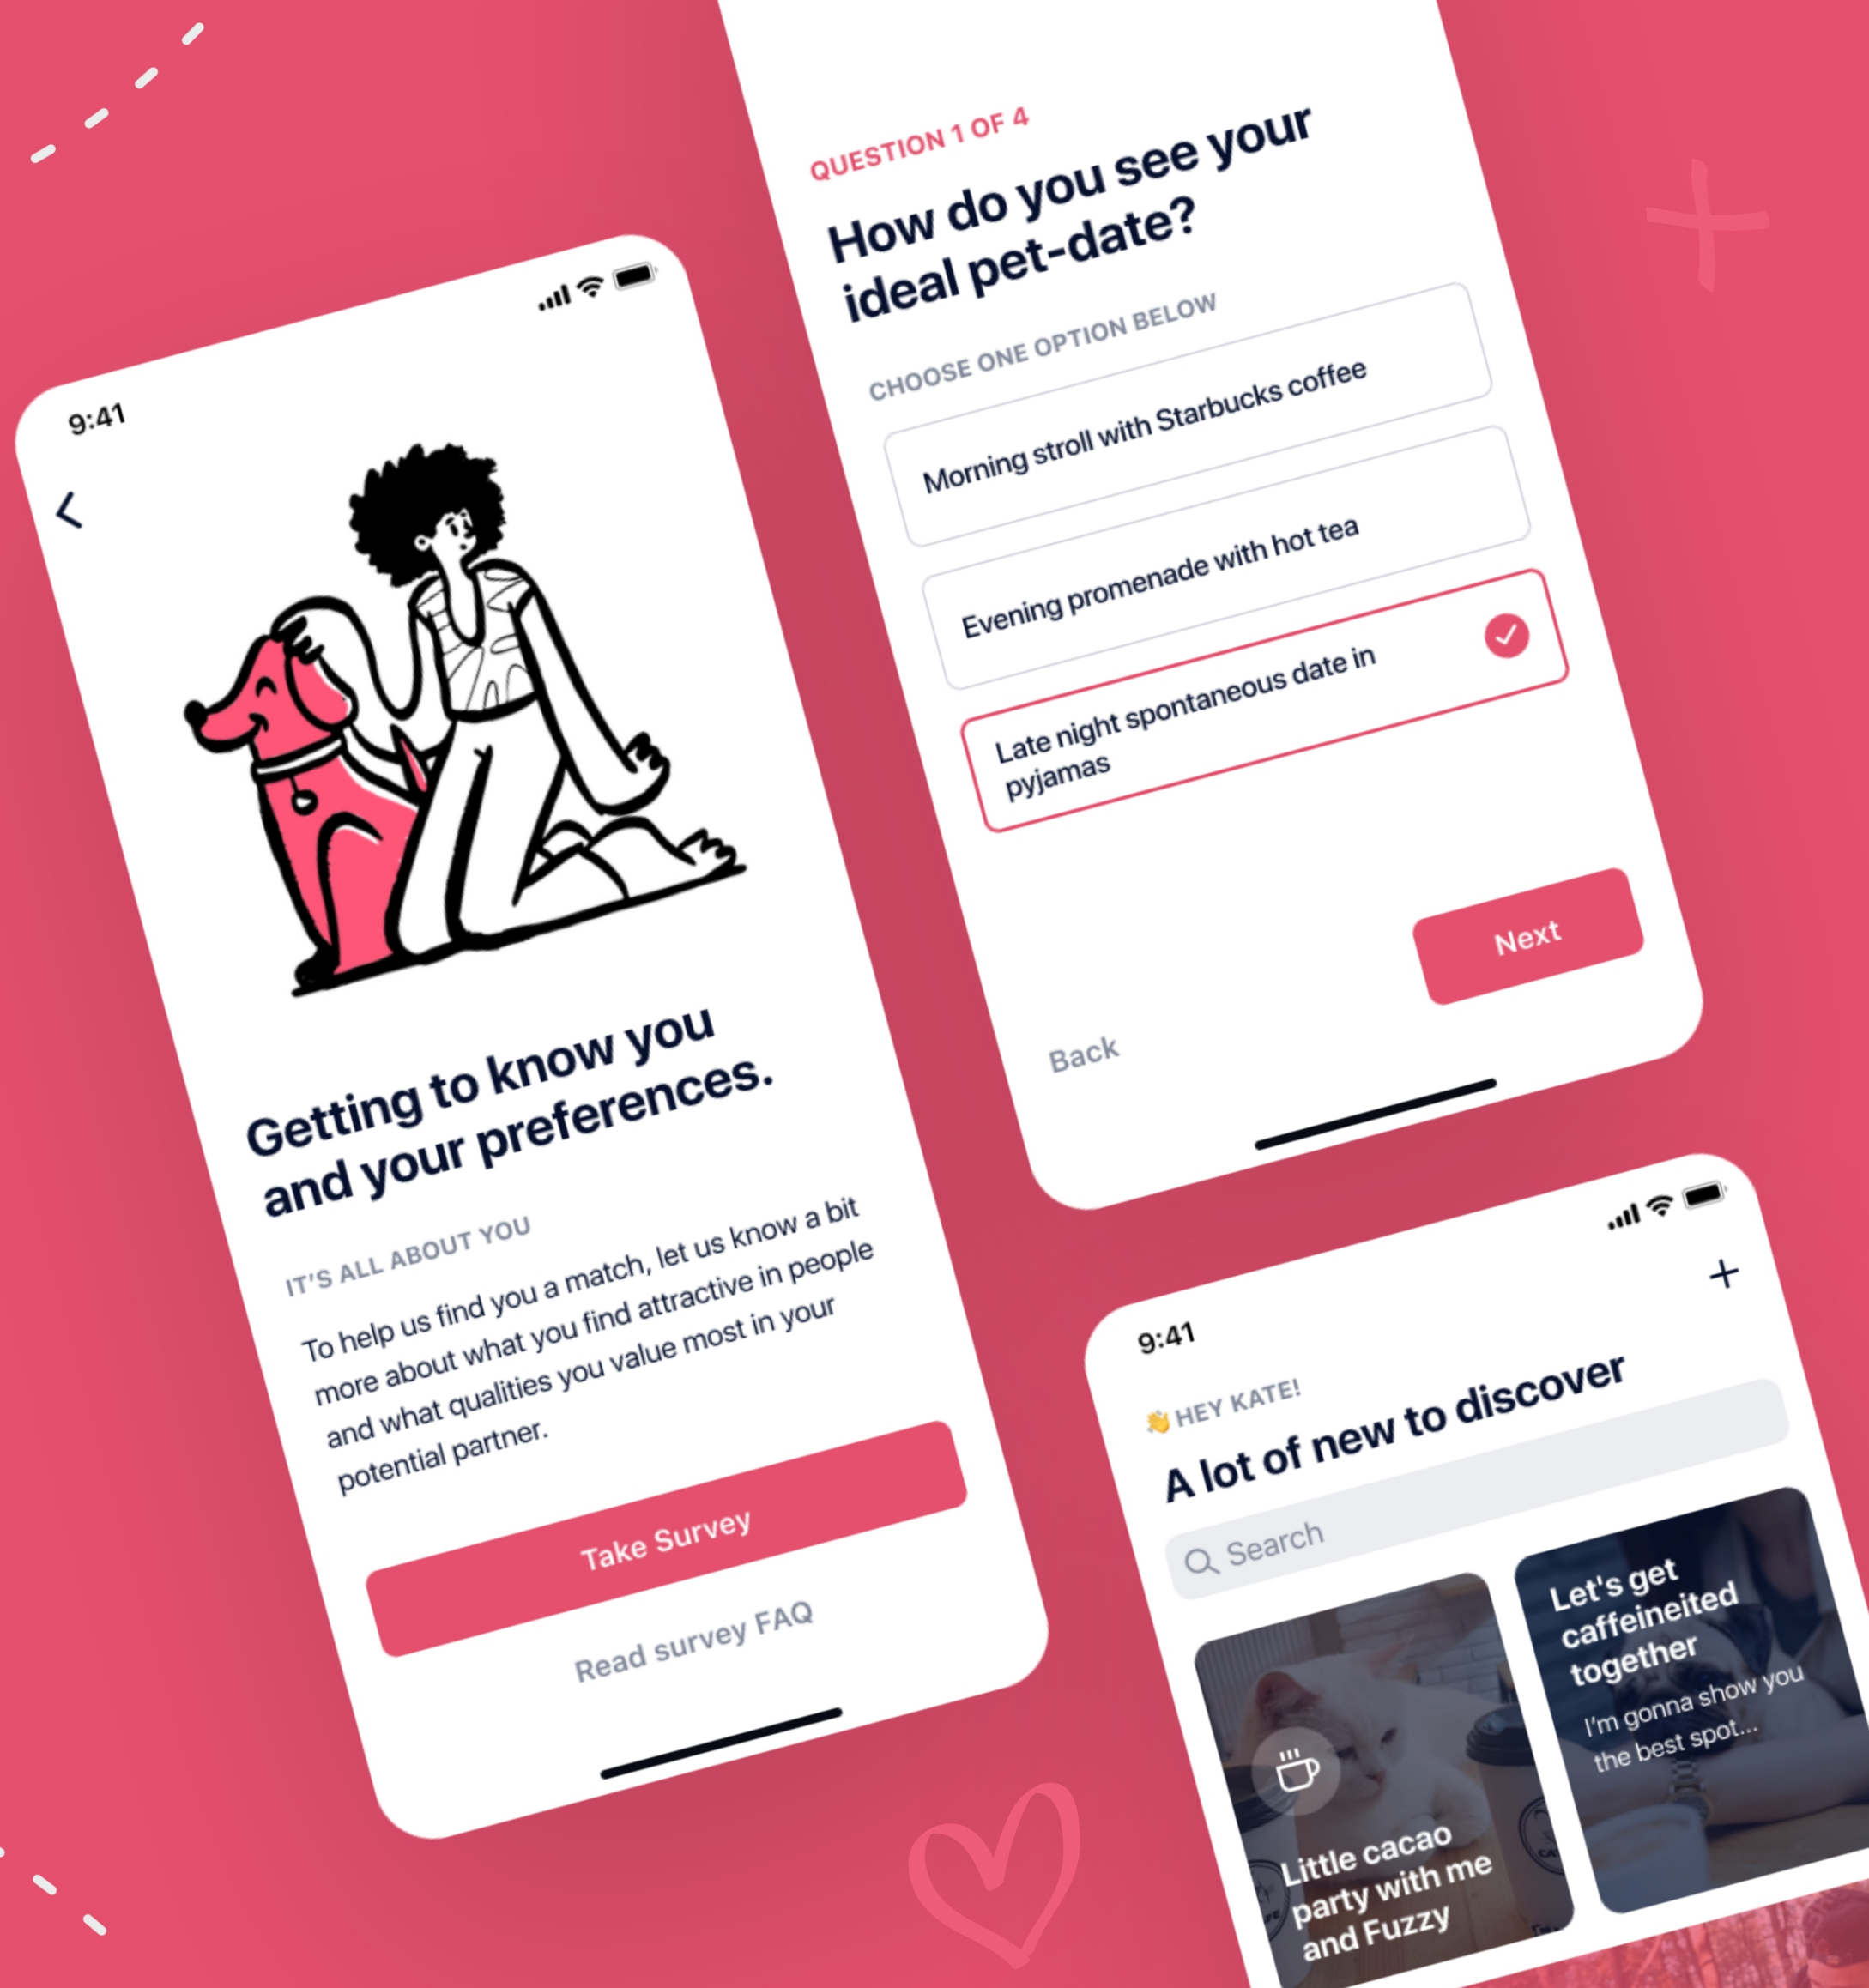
9:41

Getting to know you and your preferences.

IT'S ALL ABOUT YOU

To help us find you a match, let us know a bit more about what you find attractive in people and what qualities you value most in your potential partner.

Take Survey

Read survey FAQ

QUESTION 1 OF 4

How do you see your ideal pet-date?

CHOOSE ONE OPTION BELOW

Morning stroll with Starbucks coffee

Evening promenade with hot tea

Late night spontaneous date in pyjamas

Next

Back

9:41

+

👋 HEY KATE!

A lot of new to discover

Search

Little cacao party with me and Fuzzy

Let's get caffeineited together

I'm gonna show you the best spot...